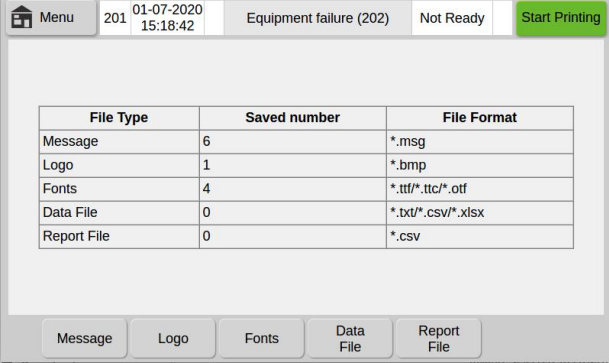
Menu 201 01-07-2020 15:18:42 Equipment failure (202) Not Ready Start Printing

| File Type | Saved number | File Format |
|---|---|---|
| Message | 6 | *.msg |
| Logo | 1 | *.bmp |
| Fonts | 4 | *.ttf/*.ttc/*.otf |
| Data File | 0 | *.txt/*.csv/*.xlsx |
| Report File | 0 | *.csv |

Message Logo Fonts Data File Report File